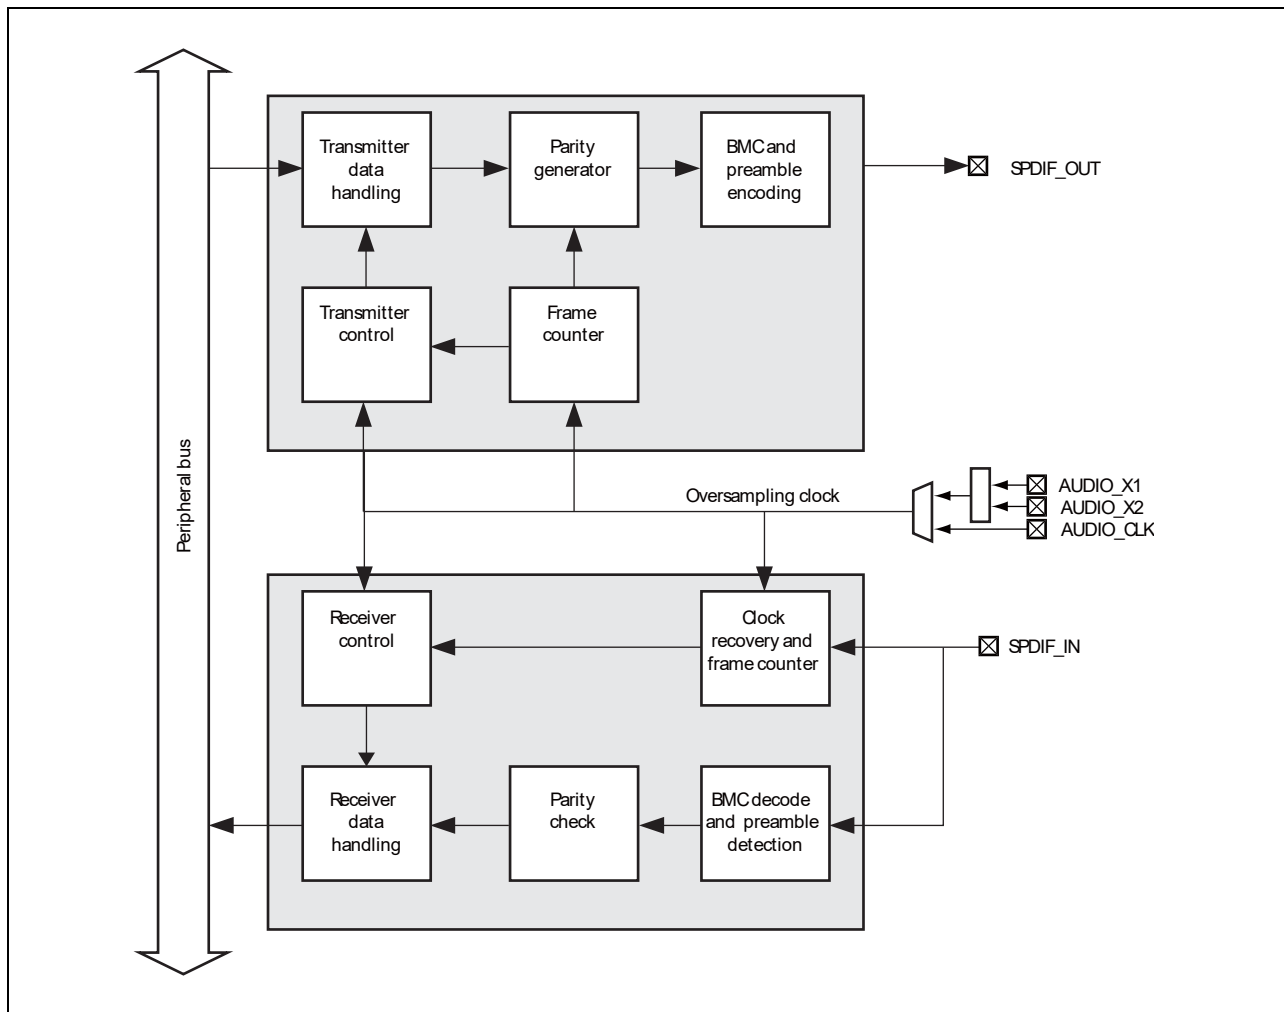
Peripheral bus

Transmitter data handling

Parity generator

BMC and preamble encoding

SPDIF_OUT

Transmitter control

Frame counter

Oversampling clock

AUDIO_X1
AUDIO_X2
AUDIO_CLK

Receiver control

Clock recovery and frame counter

SPDIF_IN

Receiver data handling

Parity check

BMC decode and preamble detection